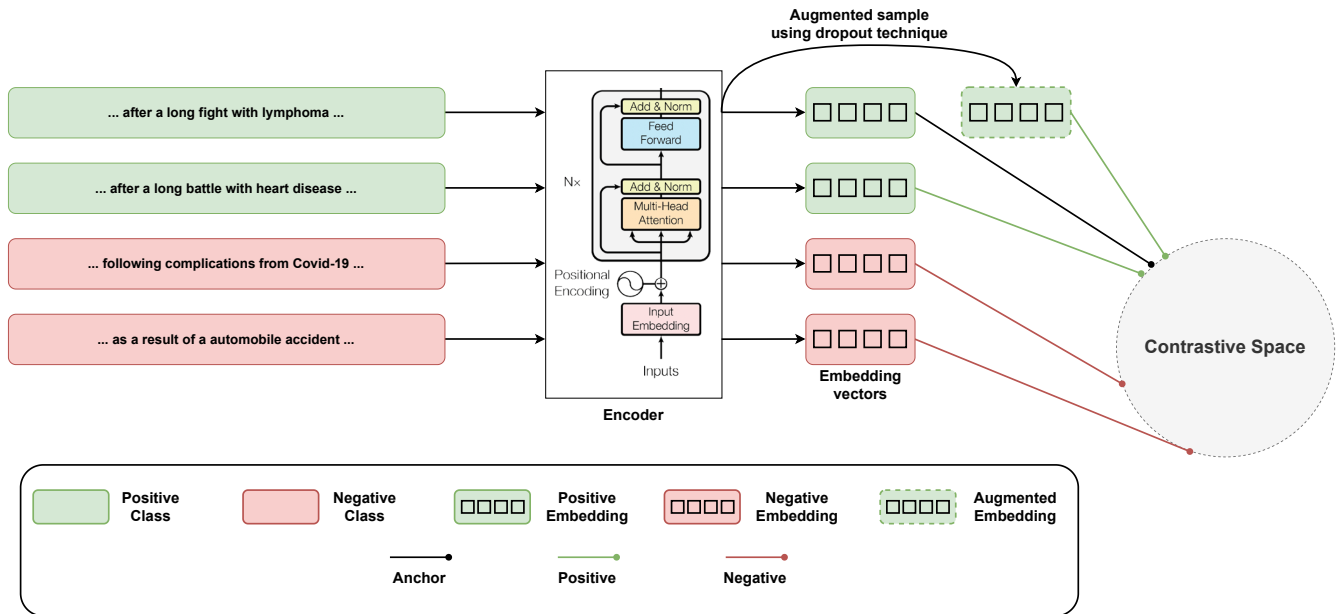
Augmented sample using dropout technique

... after a long fight with lymphoma ...

... after a long battle with heart disease ...

... following complications from Covid-19 ...

... as a result of a automobile accident ...

Add & Norm

Feed Forward

Nx

Add & Norm

Multi-Head Attention

Positional Encoding

Input Embedding

Inputs

Encoder

Embedding vectors

Contrastive Space

Positive Class

Negative Class

Positive Embedding

Negative Embedding

Augmented Embedding

Anchor

Positive

Negative